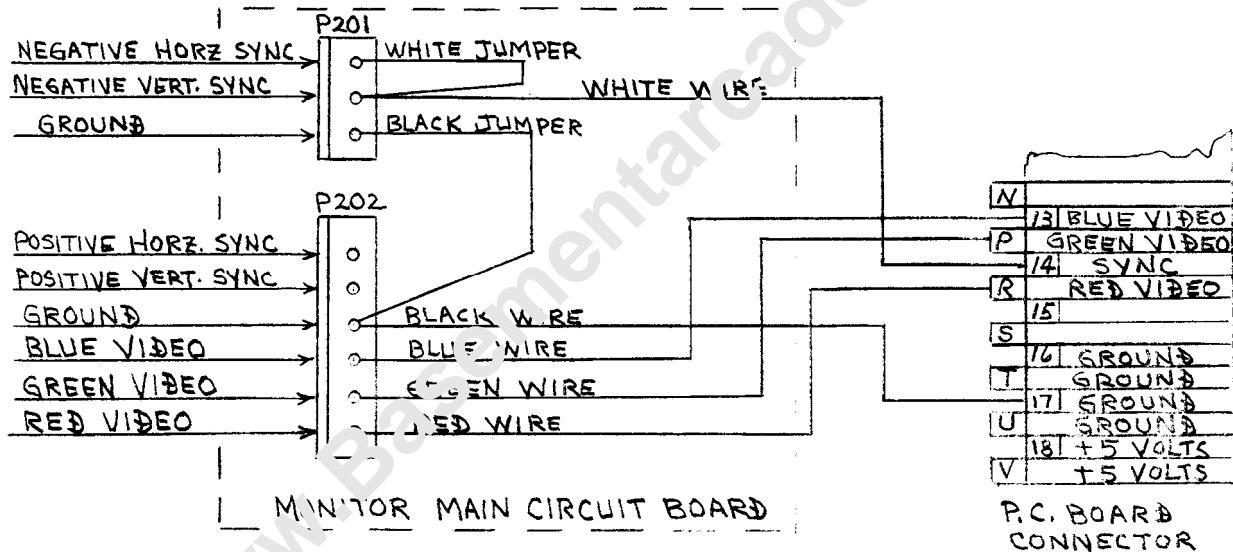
P201
NEGATIVE HORZ SYNC
NEGATIVE VERT. SYNC
GROUND
WHITE JUMPER
WHITE WIRE
BLACK JUMPER

P202
POSITIVE HORZ. SYNC
POSITIVE VERT. SYNC
GROUND
BLUE VIDEO
GREEN VIDEO
RED VIDEO
BLACK WIRE
BLUE WIRE
GREEN WIRE
RED WIRE

MONITOR MAIN CIRCUIT BOARD

N
13 BLUE VIDEO
P GREEN VIDEO
14 SYNC
R RED VIDEO
15
S
16 GROUND
T GROUND
17 GROUND
U GROUND
18 +5 VOLTS
V +5 VOLTS

P.C. BOARD CONNECTOR

www.Basementarcade.com